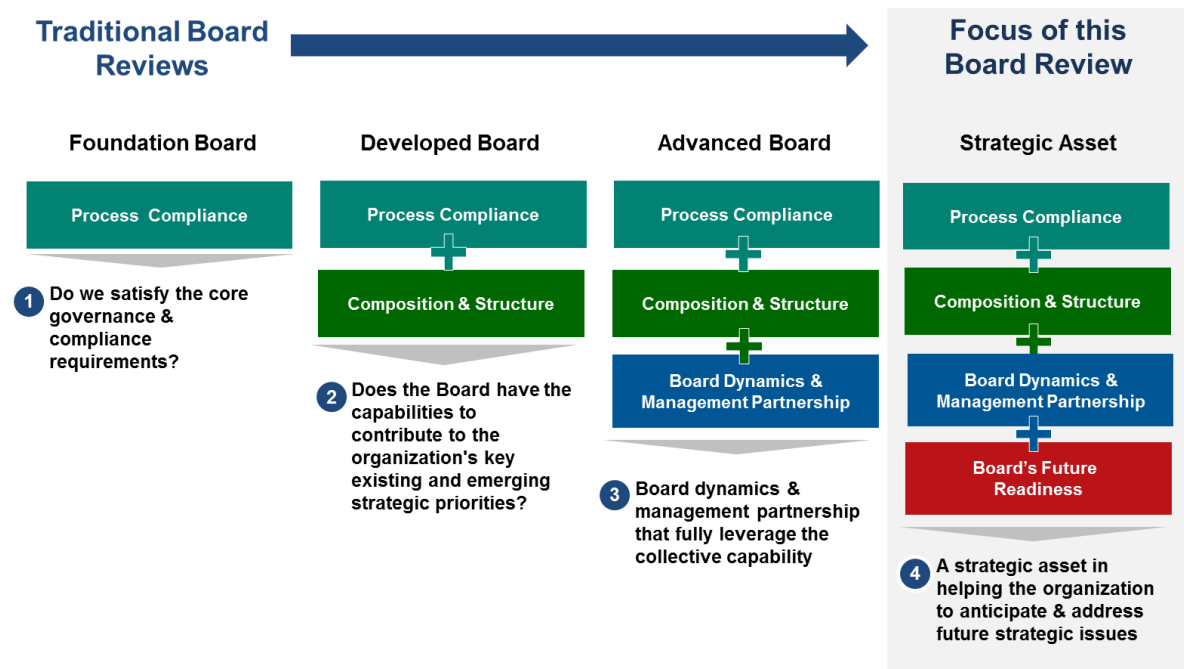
Traditional Board Reviews

Focus of this Board Review

Foundation Board

Process Compliance

1 Do we satisfy the core governance & compliance requirements?

Developed Board

Process Compliance

Composition & Structure

2 Does the Board have the capabilities to contribute to the organization's key existing and emerging strategic priorities?

Advanced Board

Process Compliance

Composition & Structure

Board Dynamics & Management Partnership

3 Board dynamics & management partnership that fully leverage the collective capability

Strategic Asset

Process Compliance

Composition & Structure

Board Dynamics & Management Partnership

Board's Future Readiness

4 A strategic asset in helping the organization to anticipate & address future strategic issues